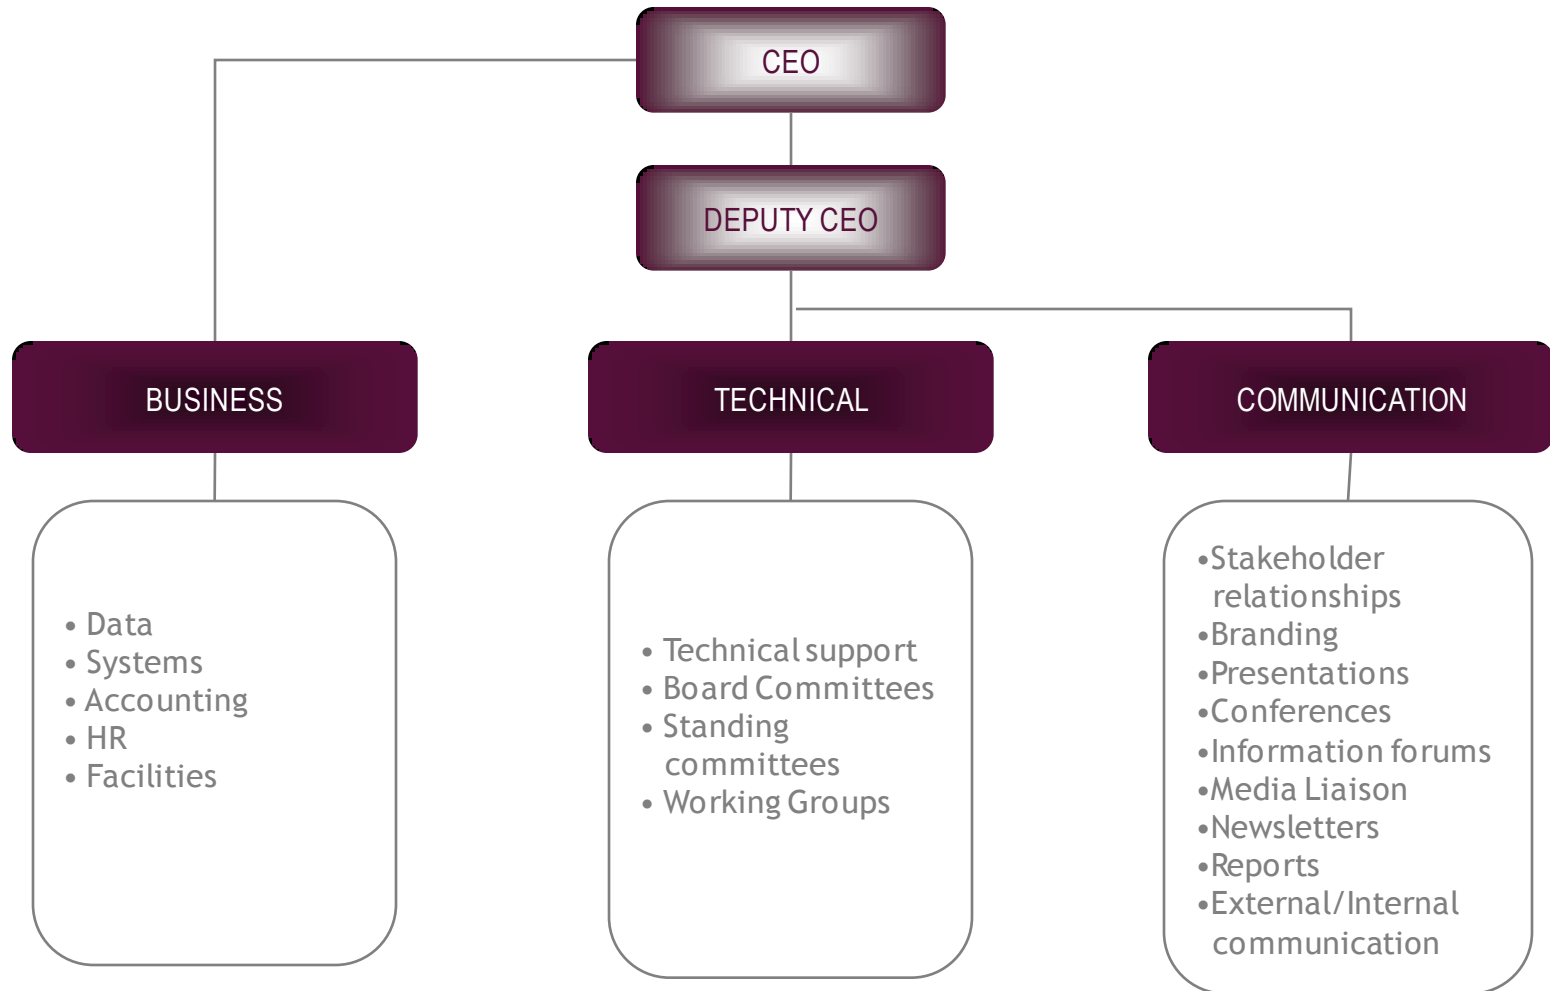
CEO

DEPUTY CEO

BUSINESS

TECHNICAL

COMMUNICATION

• Data
• Systems
• Accounting
• HR
• Facilities

• Technical support
• Board Committees
• Standing committees
• Working Groups

•Stakeholder relationships
•Branding
•Presentations
•Conferences
•Information forums
•Media Liaison
•Newsletters
•Reports
•External/Internal communication